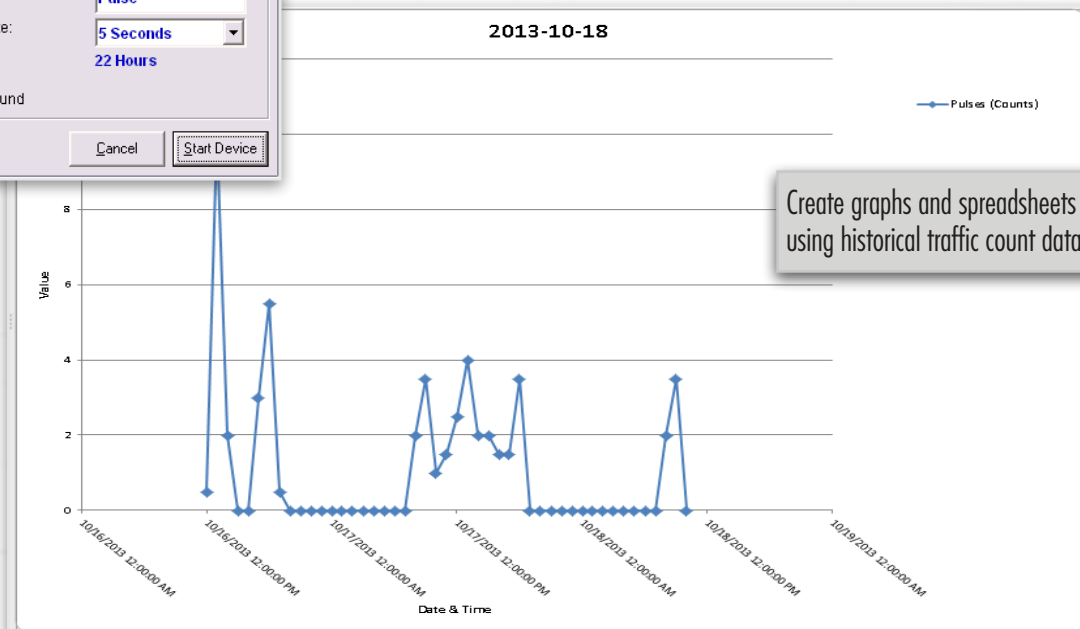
Pulse
e:
5 Seconds
22 Hours
und
Cancel
Start Device

2013-10-18

Pulses (Counts)

Create graphs and spreadsheets using historical traffic count data

8
6
4
2
0
Value

10/16/2013 12:00:00 AM
10/16/2013 12:00:00 PM
10/17/2013 12:00:00 AM
10/17/2013 12:00:00 PM
10/18/2013 12:00:00 AM
10/18/2013 12:00:00 PM
10/19/2013 12:00:00 AM

Date & Time